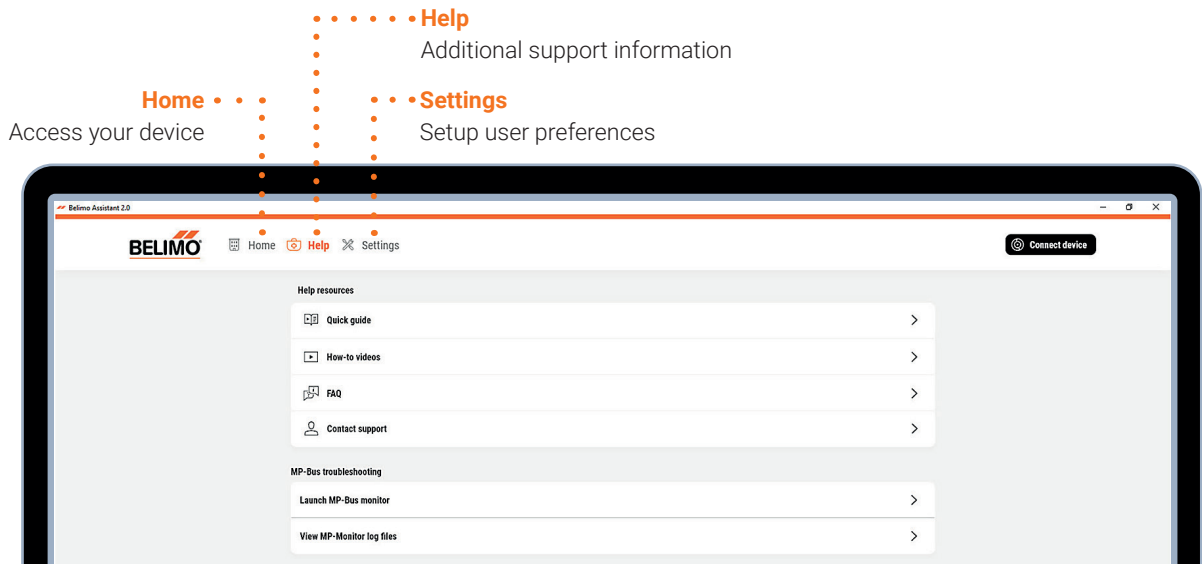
Help
Additional support information

Home
Access your device

Settings
Setup user preferences

Belimo Assistant 2.0

BELIMO Home Help Settings

Connect device

Help resources

Quick guide

How-to videos

FAQ

Contact support

MP-Bus troubleshooting

Launch MP-Bus monitor

View MP-Monitor log files